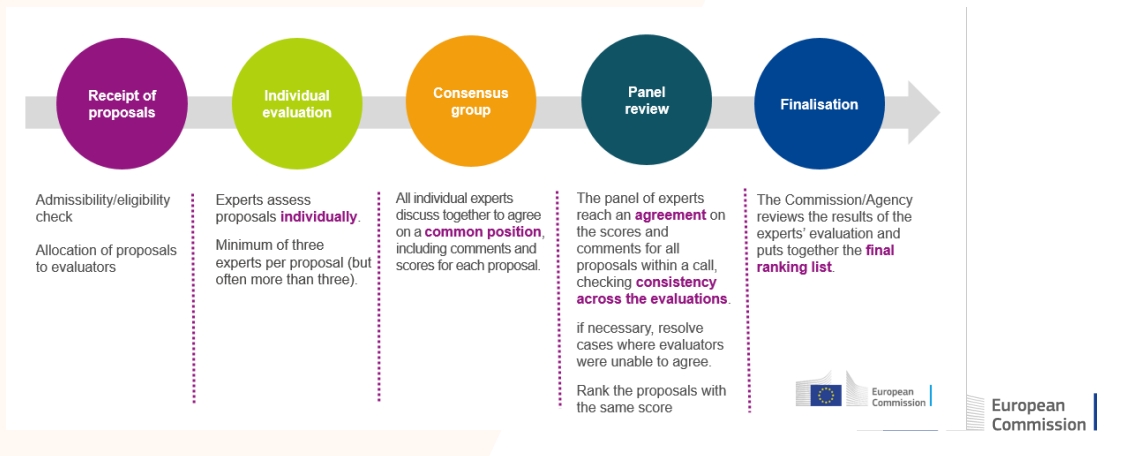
Receipt of proposals

Individual evaluation

Consensus group

Panel review

Finalisation

Admissibility/eligibility check

Allocation of proposals to evaluators

Experts assess proposals individually.

Minimum of three experts per proposal (but often more than three).

All individual experts discuss together to agree on a common position, including comments and scores for each proposal.

The panel of experts reach an agreement on the scores and comments for all proposals within a call, checking consistency across the evaluations.

if necessary, resolve cases where evaluators were unable to agree.

Rank the proposals with the same score

The Commission/Agency reviews the results of the experts' evaluation and puts together the final ranking list.

European Commission

European Commission